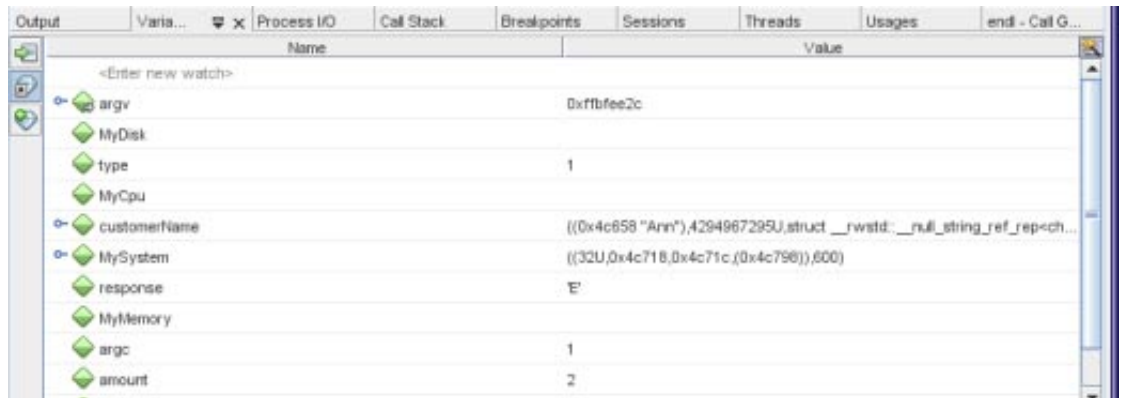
Output | Varia... | Process I/O | Call Stack | Breakpoints | Sessions | Threads | Usages | endl - Call G...

| Name | Value |
|---|---|
| <Enter new watch> | |
| argv | 0xffbfee2c |
| MyDisk | |
| type | 1 |
| MyCpu | |
| customerName | ((0x4c658 "Ann"),4294967295U,struct __rwstd::__null_string_ref_rep<ch... |
| MySystem | ((32U,0x4c718,0x4c71c,(0x4c798)),600) |
| response | 'E' |
| MyMemory | |
| argc | 1 |
| amount | 2 |